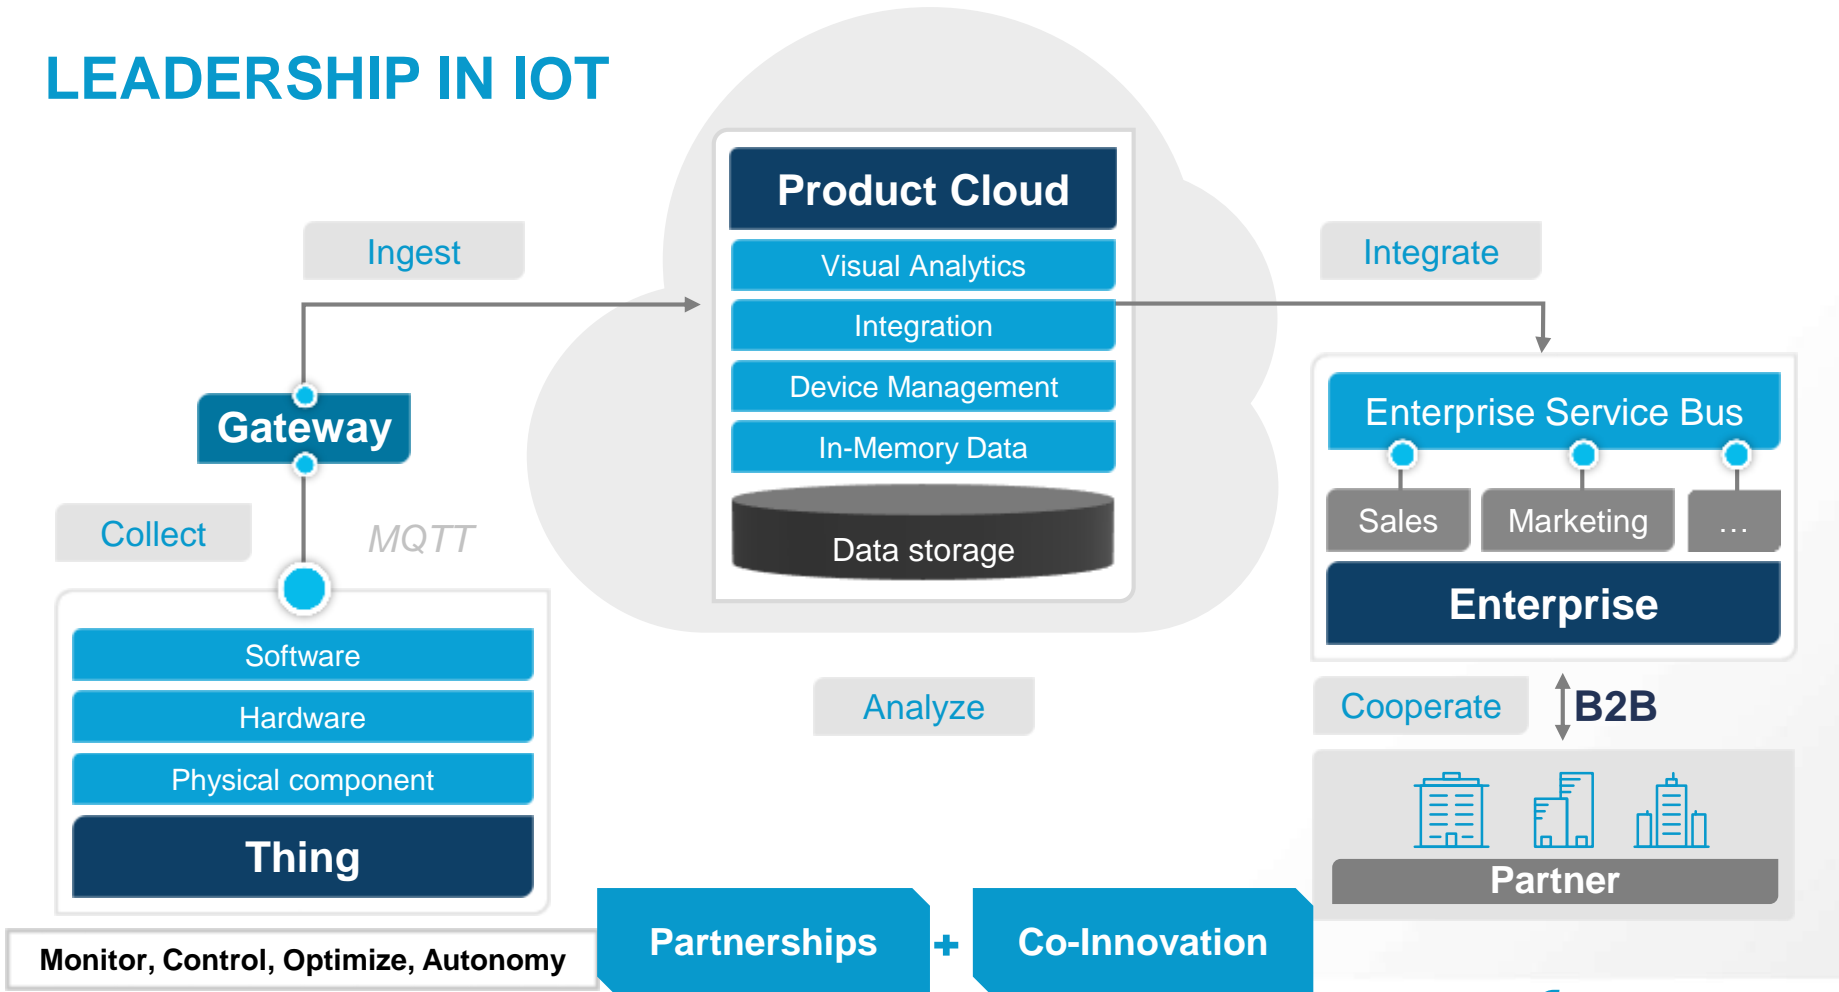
LEADERSHIP IN IOT

Ingest

Gateway

Collect

MQTT

Software

Hardware

Physical component

Thing

Monitor, Control, Optimize, Autonomy

Product Cloud

Visual Analytics

Integration

Device Management

In-Memory Data

Data storage

Analyze

Integrate

Enterprise Service Bus

Sales

Marketing

…

Enterprise

Cooperate

B2B

Partner

Partnerships

+

Co-Innovation